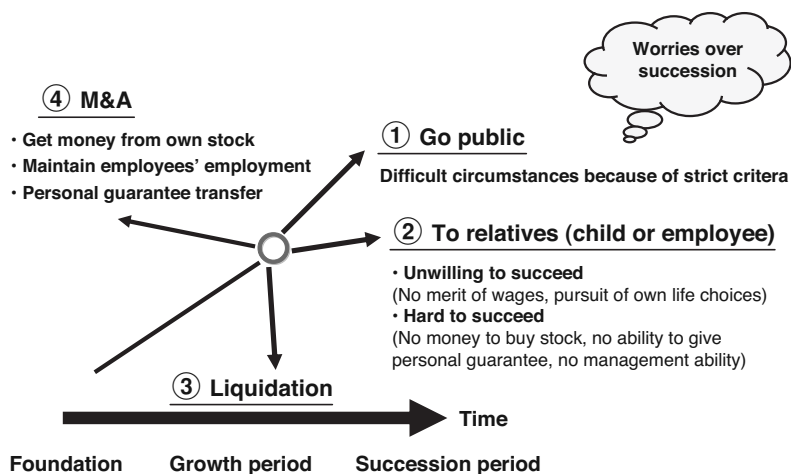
Worries over succession

④ M&A

・Get money from own stock
・Maintain employees' employment
・Personal guarantee transfer

① Go public

Difficult circumstances because of strict critera

② To relatives (child or employee)

・Unwilling to succeed
(No merit of wages, pursuit of own life choices)
・Hard to succeed
(No money to buy stock, no ability to give personal guarantee, no management ability)

③ Liquidation

Time

Foundation Growth period Succession period